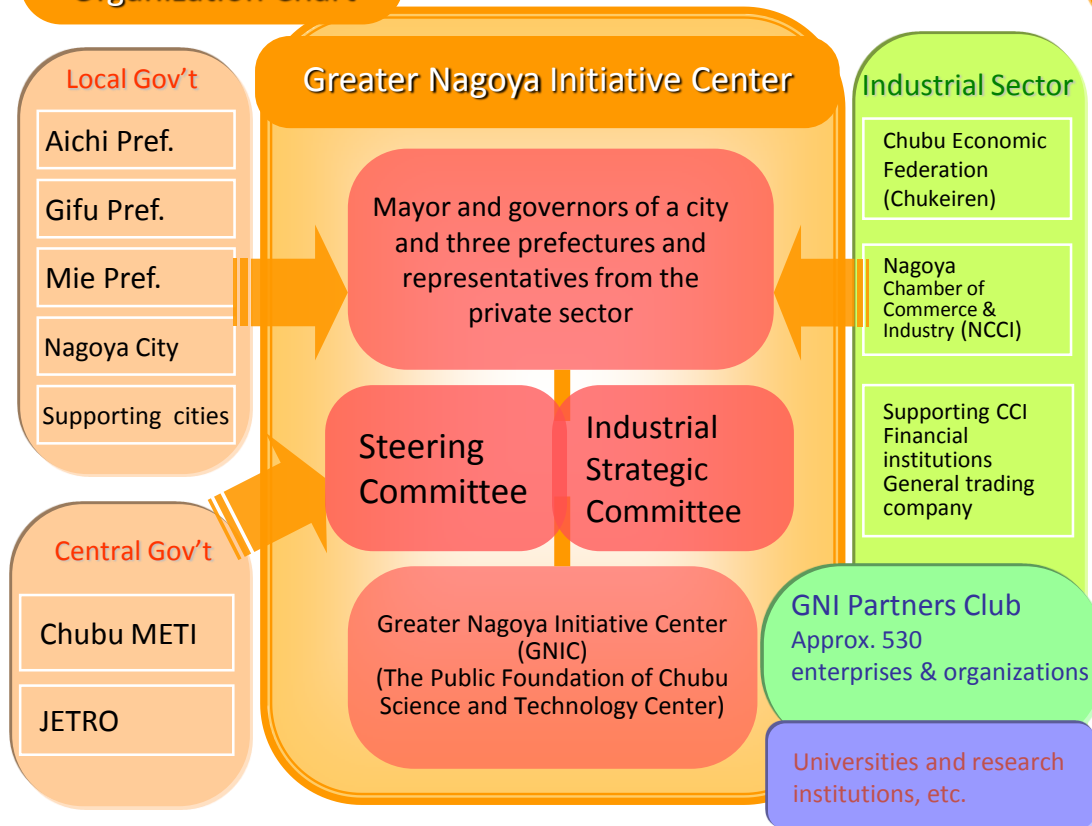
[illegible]

Local Gov't

Aichi Pref.

Gifu Pref.

Mie Pref.

Nagoya City

Supporting cities

Greater Nagoya Initiative Center

Mayor and governors of a city and three prefectures and representatives from the private sector

Steering Committee

Industrial Strategic Committee

Greater Nagoya Initiative Center (GNIC) (The Public Foundation of Chubu Science and Technology Center)

Industrial Sector

Chubu Economic Federation (Chukeiren)

Nagoya Chamber of Commerce & Industry (NCCI)

Supporting CCI Financial institutions General trading company

Central Gov't

Chubu METI

JETRO

GNI Partners Club
Approx. 530 enterprises & organizations

Universities and research institutions, etc.